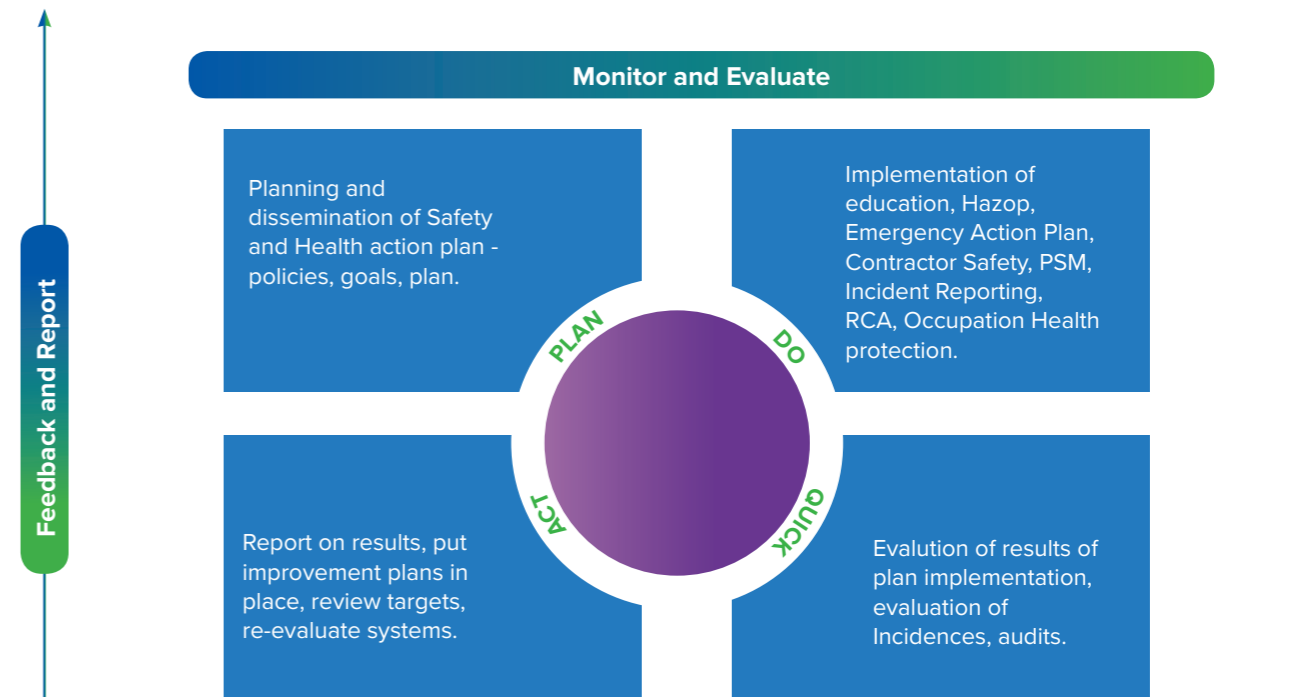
Feedback and Report

Monitor and Evaluate

Planning and dissemination of Safety and Health action plan - policies, goals, plan.

Implementation of education, Hazop, Emergency Action Plan, Contractor Safety, PSM, Incident Reporting, RCA, Occupation Health protection.

PLAN

DO

ACT

QUICK

Report on results, put improvement plans in place, review targets, re-evaluate systems.

Evalution of results of plan implementation, evaluation of Incidences, audits.